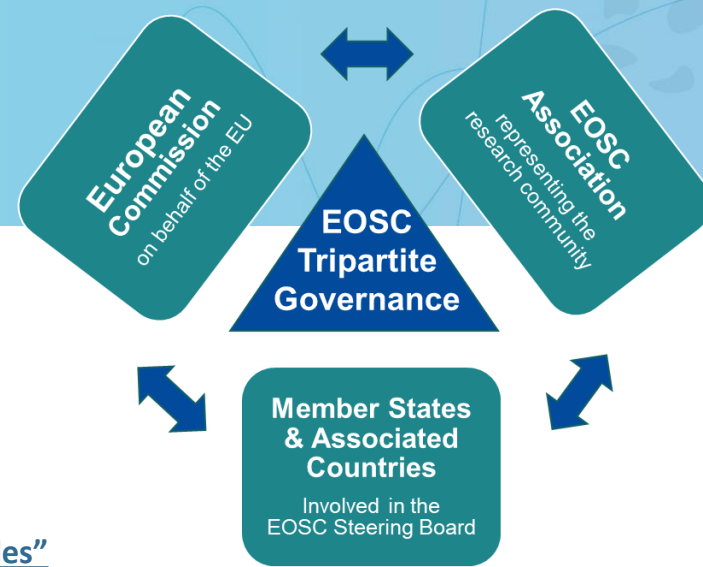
European Commission
on behalf of the EU

EOSC Association
representing the research community

EOSC Tripartite Governance

Member States & Associated Countries

Involved in the EOSC Steering Board

es”